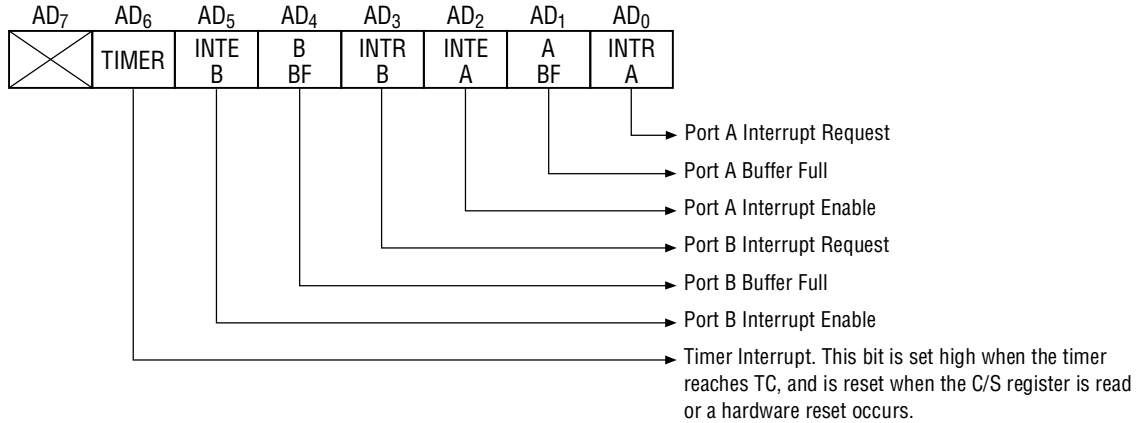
| $AD_7$ | $AD_6$ | $AD_5$ | $AD_4$ | $AD_3$ | $AD_2$ | $AD_1$ | $AD_0$ |
|---|---|---|---|---|---|---|---|
| | TIMER | INTE B | B BF | INTR B | INTE A | A BF | INTR A |

Port A Interrupt Request

Port A Buffer Full

Port A Interrupt Enable

Port B Interrupt Request

Port B Buffer Full

Port B Interrupt Enable

Timer Interrupt. This bit is set high when the timer reaches TC, and is reset when the C/S register is read or a hardware reset occurs.